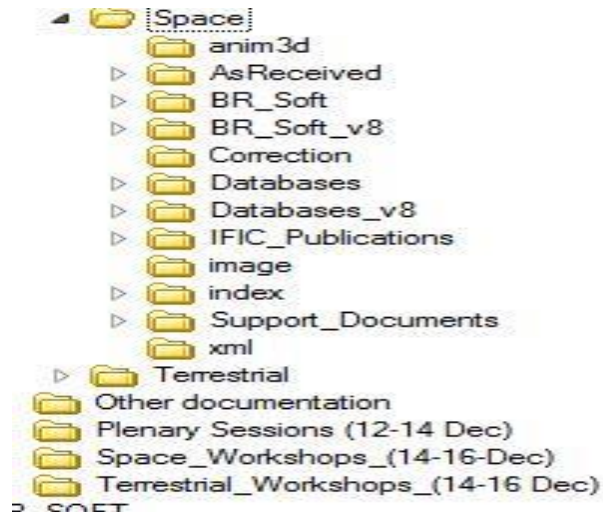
Space
anim3d
AsReceived
BR_Soft
BR_Soft_v8
Correction
Databases
Databases_v8
IFIC_Publications
image
index
Support_Documents
xml
Terrestrial
Other documentation
Plenary Sessions (12-14 Dec)
Space_Workshops_(14-16-Dec)
Terrestrial_Workshops_(14-16 Dec)
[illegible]